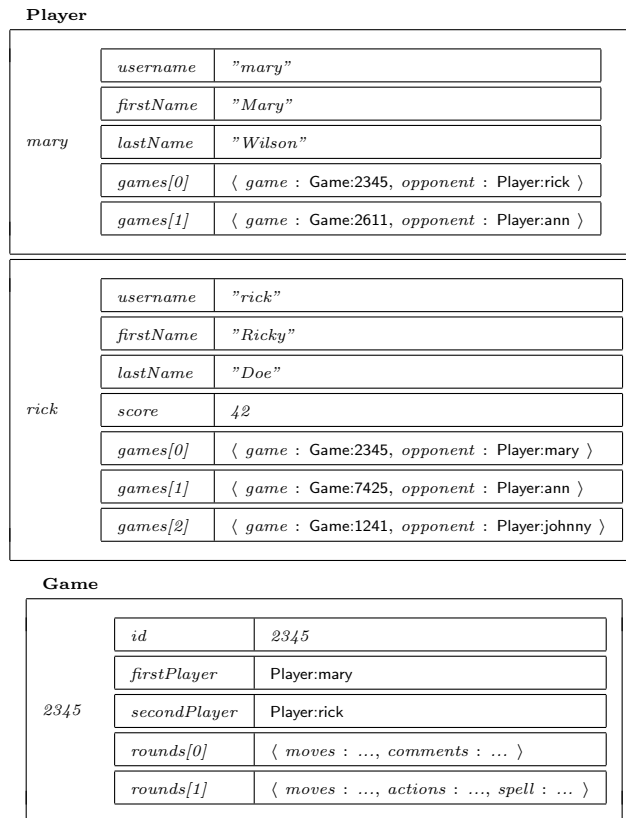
**Player**

mary

| | |
|---|---|
| *username* | *"mary"* |
| *firstName* | *"Mary"* |
| *lastName* | *"Wilson"* |
| *games[0]* | ⟨ *game* : Game:2345, *opponent* : Player:rick ⟩ |
| *games[1]* | ⟨ *game* : Game:2611, *opponent* : Player:ann ⟩ |

rick

| | |
|---|---|
| *username* | *"rick"* |
| *firstName* | *"Ricky"* |
| *lastName* | *"Doe"* |
| *score* | *42* |
| *games[0]* | ⟨ *game* : Game:2345, *opponent* : Player:mary ⟩ |
| *games[1]* | ⟨ *game* : Game:7425, *opponent* : Player:ann ⟩ |
| *games[2]* | ⟨ *game* : Game:1241, *opponent* : Player:johnny ⟩ |

**Game**

2345

| | |
|---|---|
| *id* | *2345* |
| *firstPlayer* | Player:mary |
| *secondPlayer* | Player:rick |
| *rounds[0]* | ⟨ *moves* : ..., *comments* : ... ⟩ |
| *rounds[1]* | ⟨ *moves* : ..., *actions* : ..., *spell* : ... ⟩ |